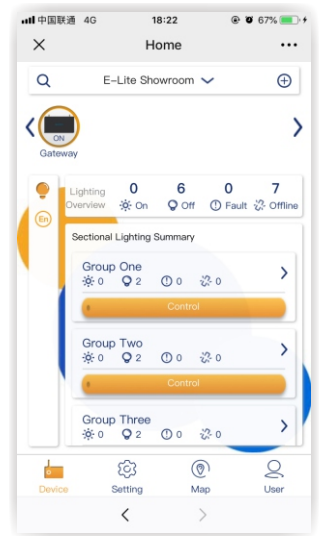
中国联通 4G 18:22 67%

Home

E-Lite Showroom

ON
Gateway

En

Lighting Overview
0 On
6 Off
0 Fault
7 Offline

Sectional Lighting Summary

Group One
0 2 0 0
Control

Group Two
0 2 0 0
Control

Group Three
0 2 0 0

Device
Setting
Map
User